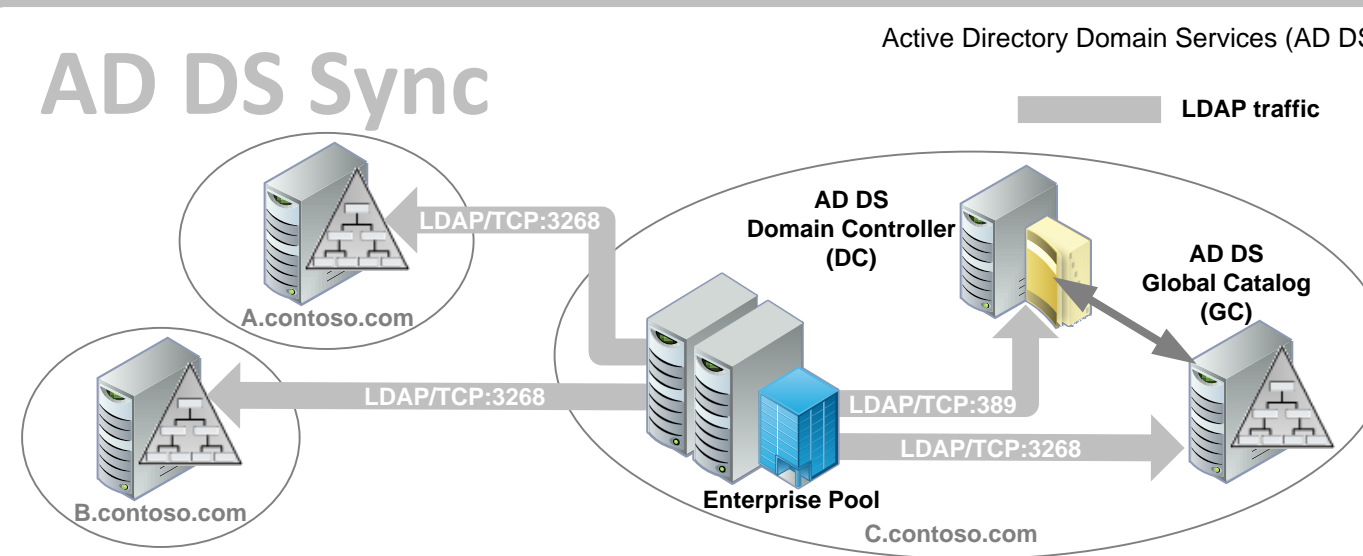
AD DS Sync

Active Directory Domain Services (AD DS

LDAP traffic

LDAP/TCP:3268

A.contoso.com

AD DS
Domain Controller
(DC)

AD DS
Global Catalog
(GC)

LDAP/TCP:3268

B.contoso.com

LDAP/TCP:389

LDAP/TCP:3268

Enterprise Pool

C.contoso.com